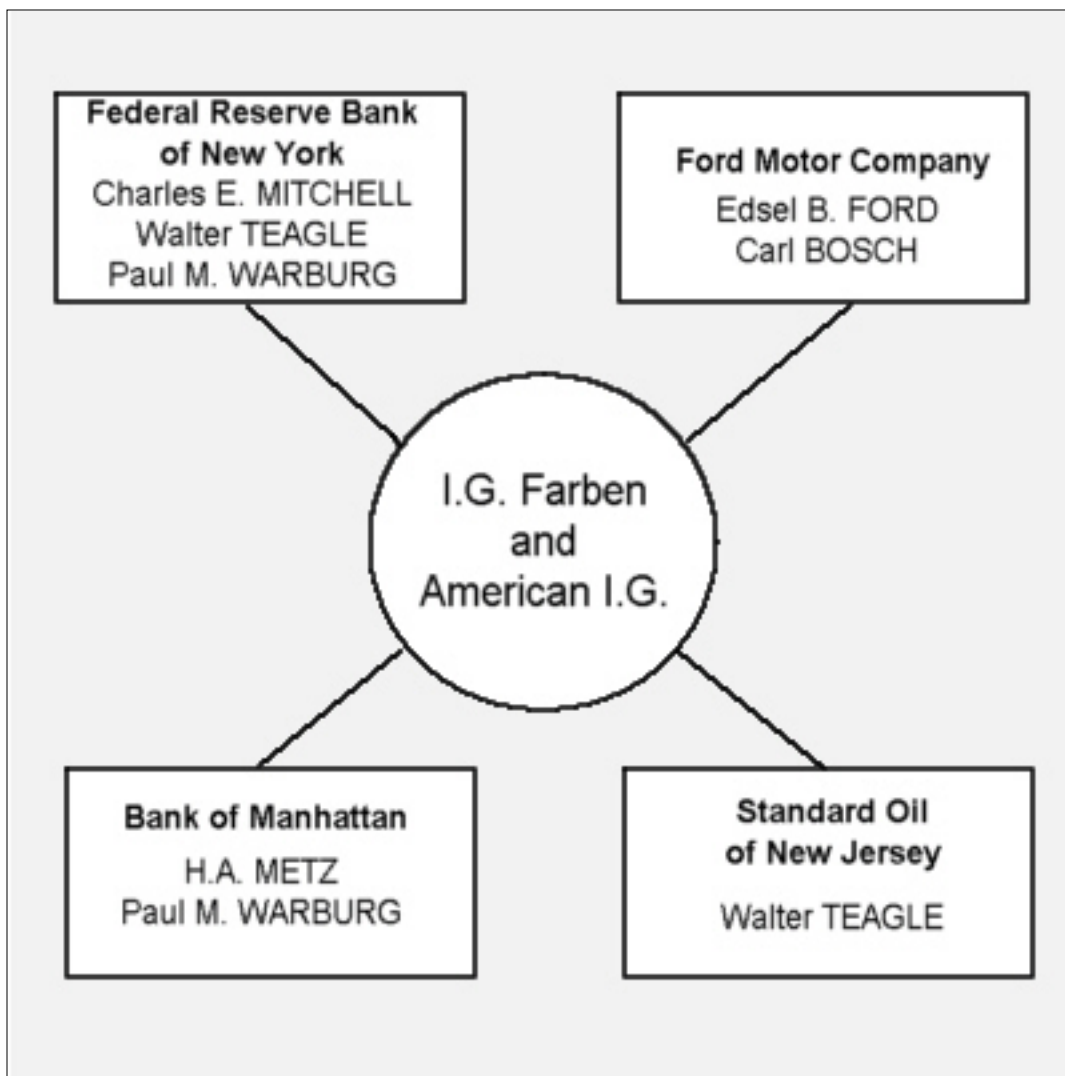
Federal Reserve Bank of New York
Charles E. MITCHELL
Walter TEAGLE
Paul M. WARBURG

Ford Motor Company
Edsel B. FORD
Carl BOSCH

I.G. Farben and American I.G.

Bank of Manhattan
H.A. METZ
Paul M. WARBURG

Standard Oil of New Jersey
Walter TEAGLE